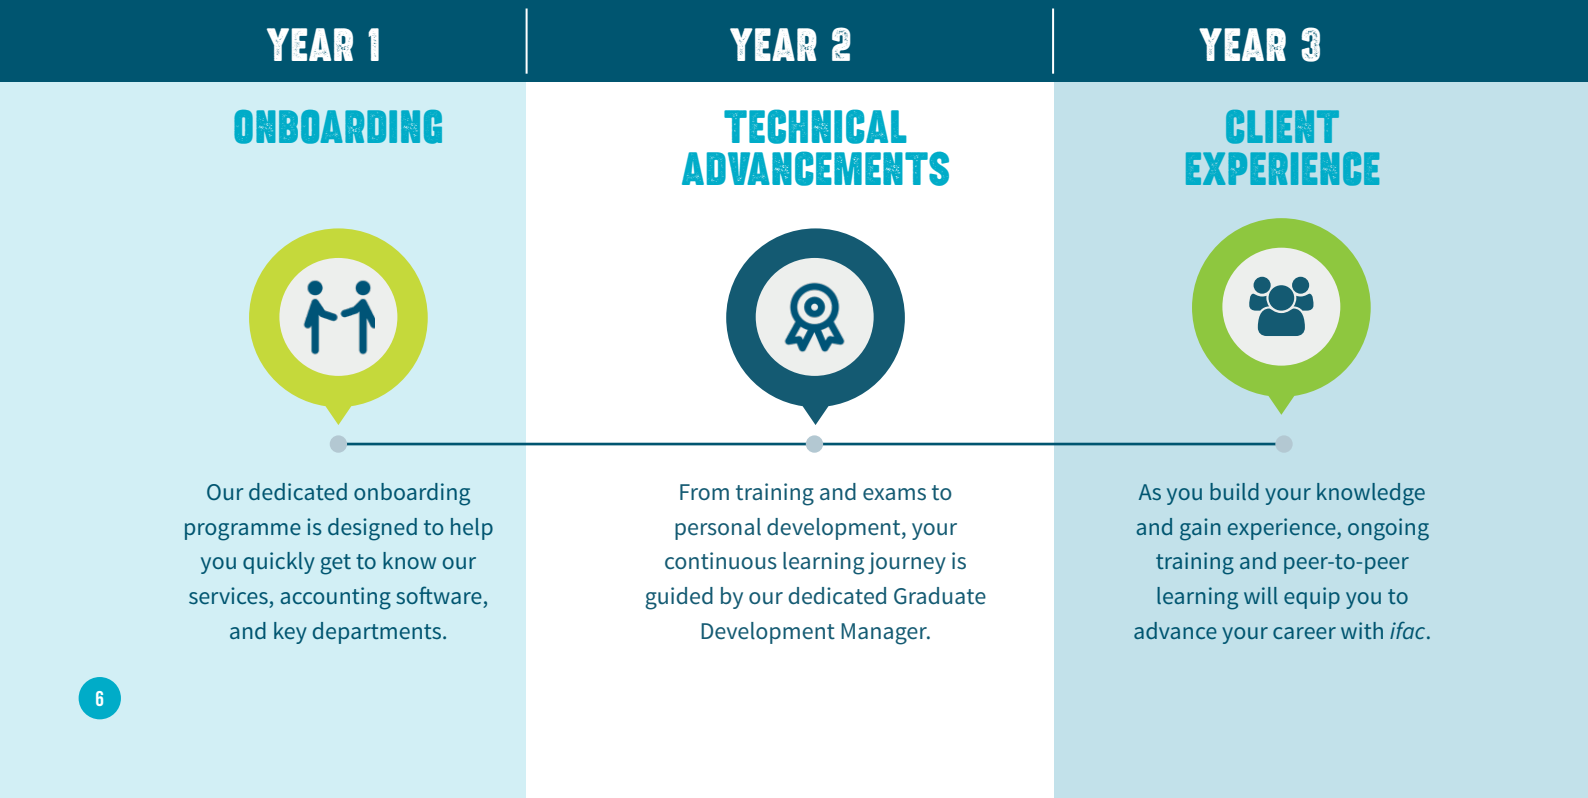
YEAR 1

ONBOARDING

Our dedicated onboarding programme is designed to help you quickly get to know our services, accounting software, and key departments.

YEAR 2

TECHNICAL ADVANCEMENTS

From training and exams to personal development, your continuous learning journey is guided by our dedicated Graduate Development Manager.

YEAR 3

CLIENT EXPERIENCE

As you build your knowledge and gain experience, ongoing training and peer-to-peer learning will equip you to advance your career with ifac.

6